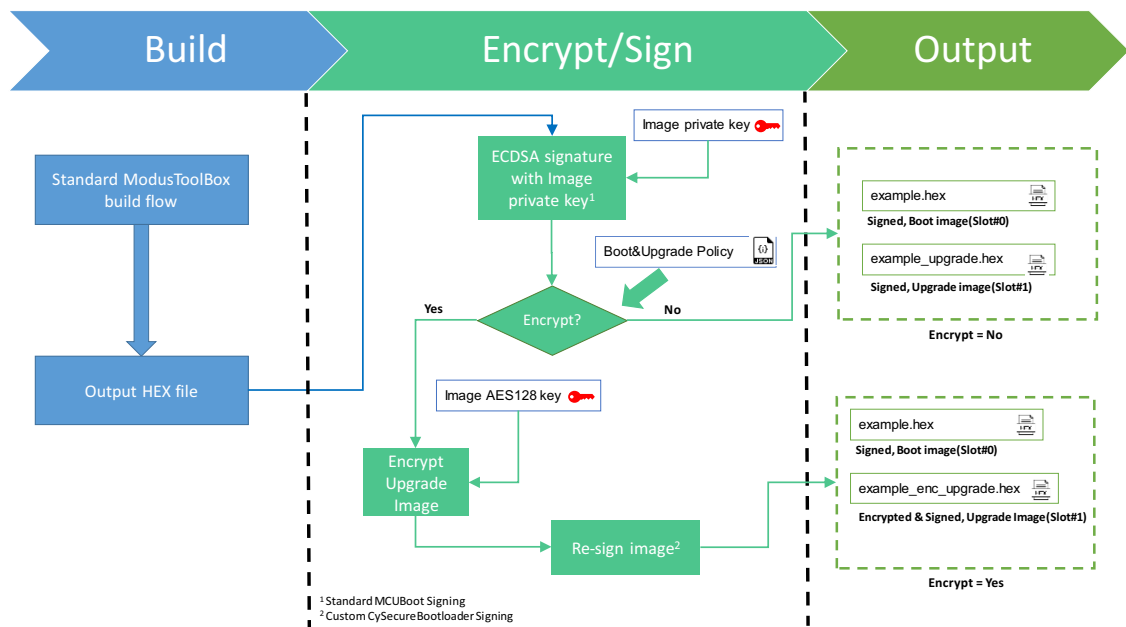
Build

Encrypt/Sign

Output

Standard ModusToolBox build flow

Output HEX file

Image private key

ECDSA signature with Image private key$^1$

Boot&Upgrade Policy

JSON

Yes

Encrypt?

No

Image AES128 key

Encrypt Upgrade Image

Re-sign image$^2$

example.hex

HEX

Signed, Boot image(Slot#0)

example_upgrade.hex

HEX

Signed, Upgrade image(Slot#1)

Encrypt = No

example.hex

HEX

Signed, Boot image(Slot#0)

example_enc_upgrade.hex

HEX

Encrypted & Signed, Upgrade Image(Slot#1)

Encrypt = Yes

$^1$ Standard MCUBoot Signing
$^2$ Custom CySecureBootloader Signing